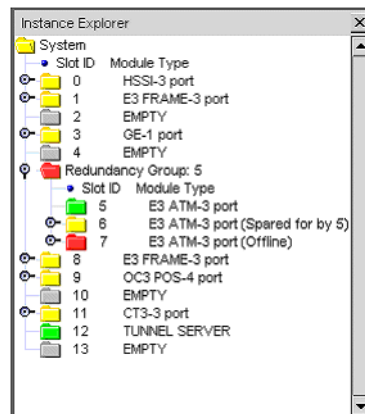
Instance Explorer

System
Slot ID Module Type
0 HSSI-3 port
1 E3 FRAME-3 port
2 EMPTY
3 GE-1 port
4 EMPTY
Redundancy Group: 5
Slot ID Module Type
5 E3 ATM-3 port
6 E3 ATM-3 port (Spared for by 5)
7 E3 ATM-3 port (Offline)
8 E3 FRAME-3 port
9 OC3 POS-4 port
10 EMPTY
11 CT3-3 port
12 TUNNEL SERVER
13 EMPTY